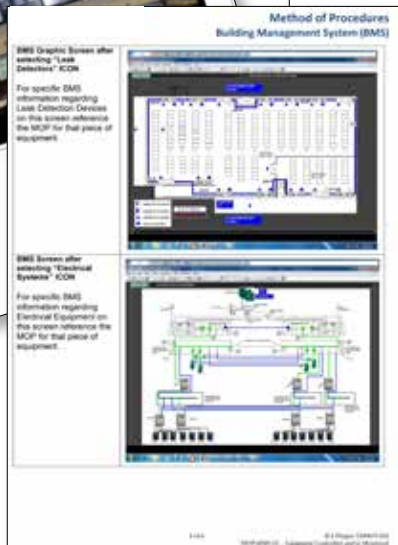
Method of Procedures
Building Management System (BMS)

BMS Graphic Screen after selecting "Leak Detection" ICON

For specific BMS information regarding Leak Detection Devices on this screen reference the MOP for that piece of equipment.

BMS Screen after selecting "Electrical Systems" ICON

For specific BMS information regarding Electrical Equipment on this screen reference the MOP for that piece of equipment.

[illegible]

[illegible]